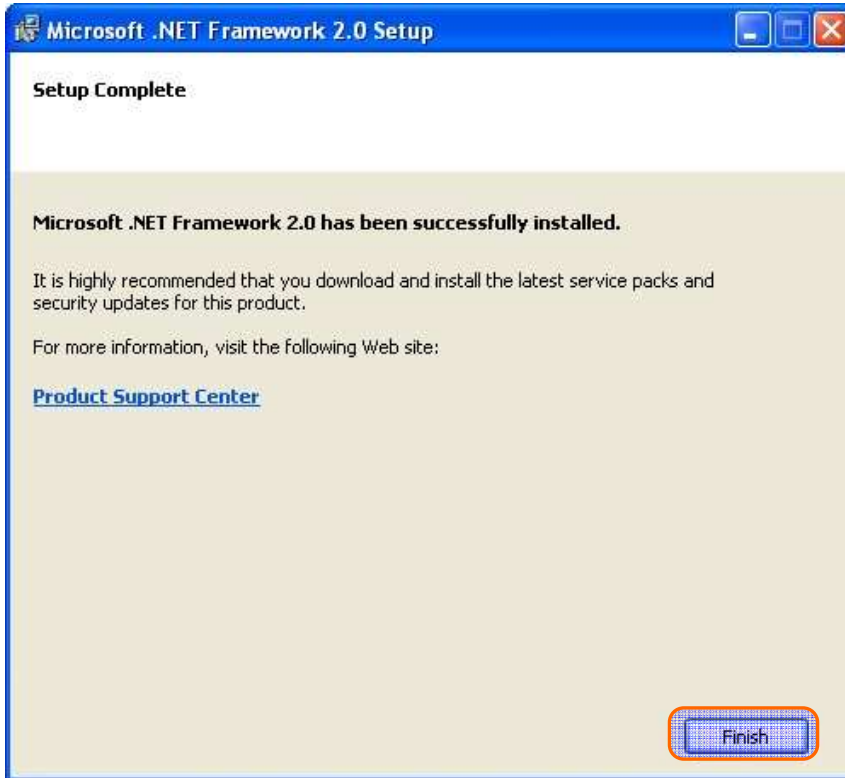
Microsoft .NET Framework 2.0 Setup

Setup Complete

Microsoft .NET Framework 2.0 has been successfully installed.

It is highly recommended that you download and install the latest service packs and security updates for this product.

For more information, visit the following Web site:

Product Support Center

Finish